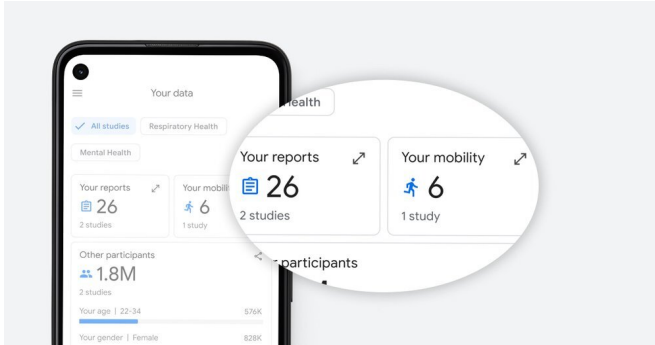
Your data

All studies

Respiratory Health

Mental Health

Your reports
26
2 studies

Your mobili
6
1 study

Other participants
1.8M
2 studies

Your age | 22-34
576K

Your gender | Female
828K

Health

Your reports
26
2 studies

Your mobility
6
1 study

participants